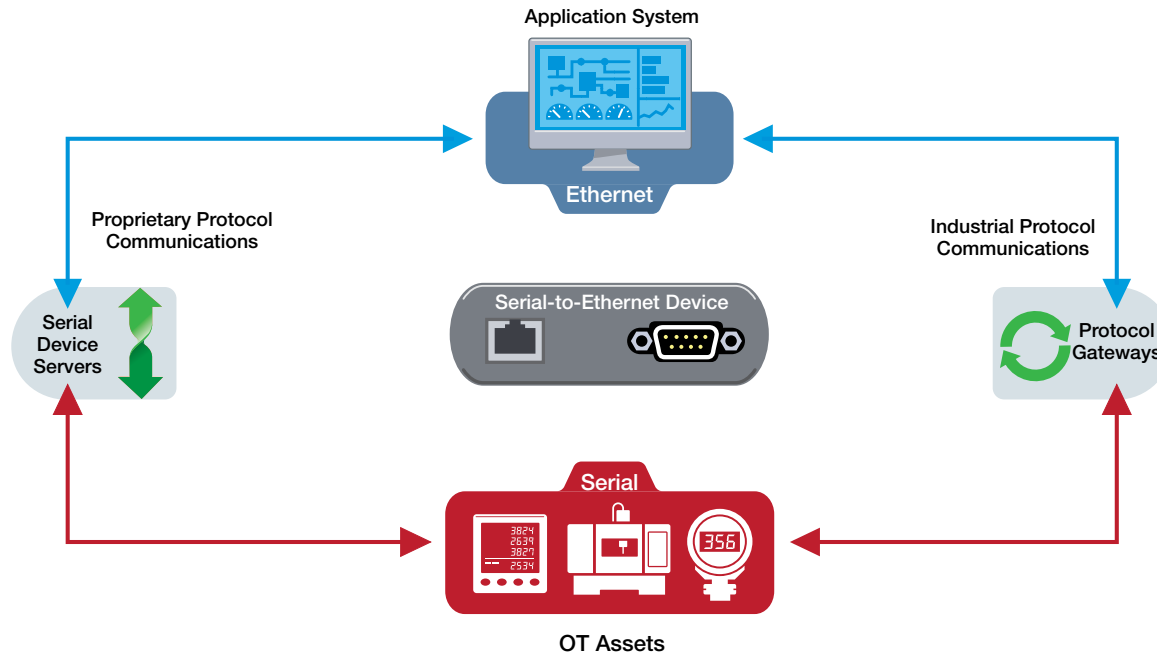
Application System

Ethernet

Proprietary Protocol Communications

Industrial Protocol Communications

Serial Device Servers

Serial-to-Ethernet Device

Protocol Gateways

Serial

3824
2639
3827
2534

356

OT Assets